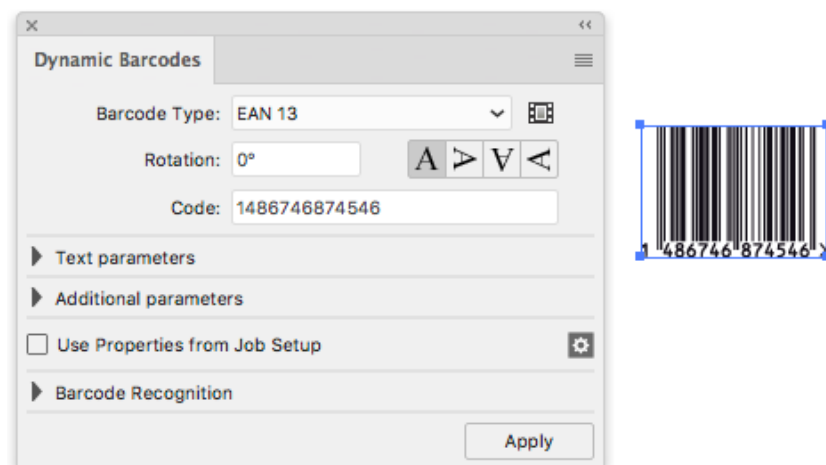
×
‹‹
Dynamic Barcodes

Barcode Type: EAN 13

Rotation: 0°

A A A A

Code: 1486746874546

Text parameters

Additional parameters

Use Properties from Job Setup

Barcode Recognition

Apply

1 486746 874546 >